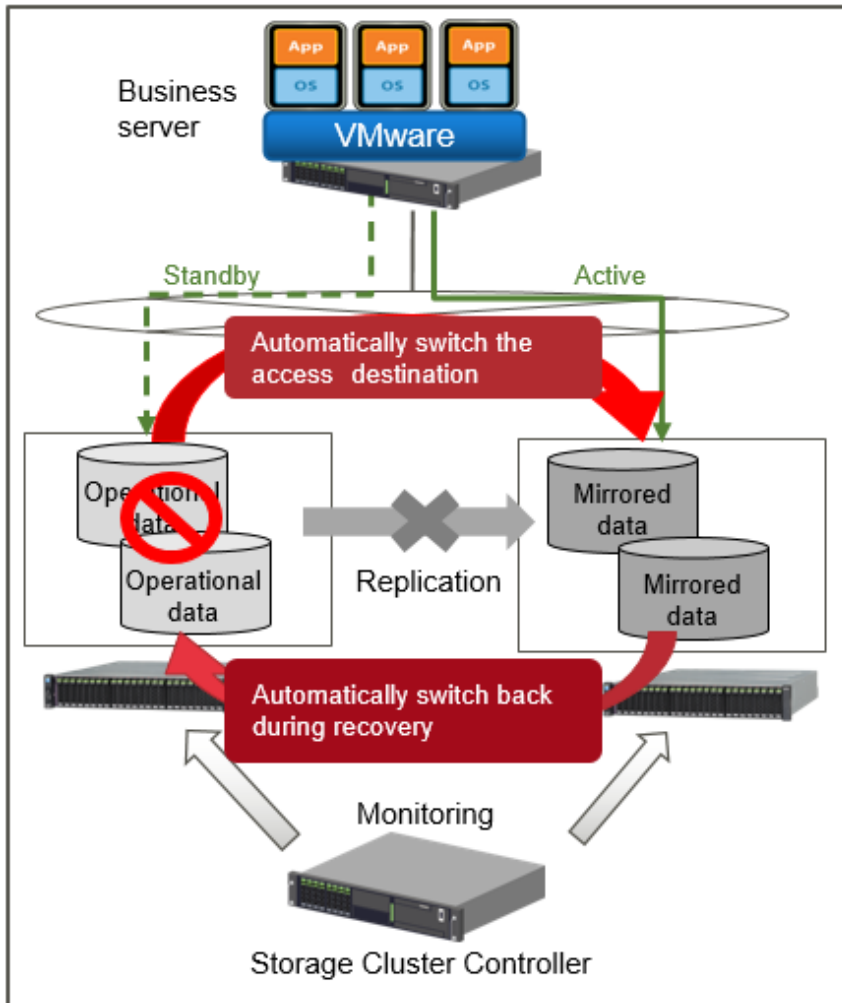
App
OS
App
OS
App
OS

Business server

VMware

Standby

Active

Automatically switch the access destination

Operational data

Operational data

Replication

Mirrored data

Mirrored data

Automatically switch back during recovery

Monitoring

Storage Cluster Controller